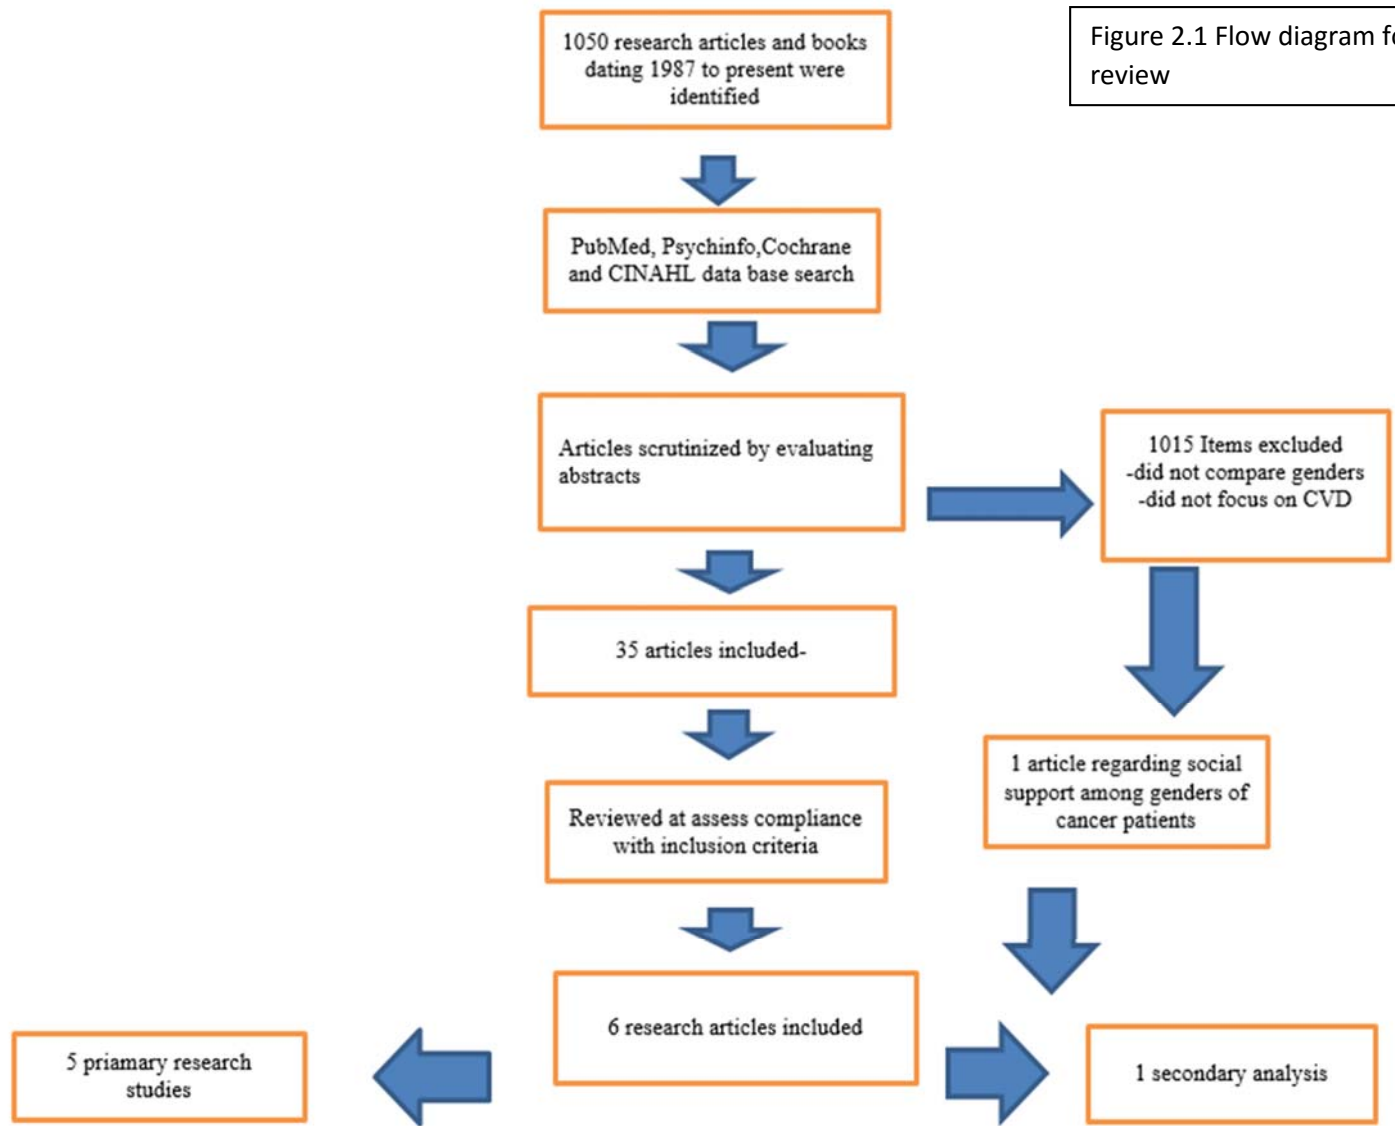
Figure 2.1 Flow diagram f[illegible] review

1050 research articles and books dating 1987 to present were identified

PubMed, Psychinfo,Cochrane and CINAHL data base search

Articles scrutinized by evaluating abstracts

1015 Items excluded
-did not compare genders
-did not focus on CVD

35 articles included-

1 article regarding social support among genders of cancer patients

Reviewed at assess compliance with inclusion criteria

6 research articles included

5 priamary research studies

1 secondary analysis